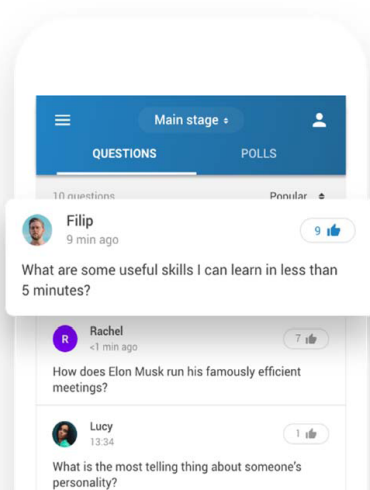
Main stage ⬍

QUESTIONS

POLLS

10 questions

Popular ⬍

Filip
9 min ago

9

What are some useful skills I can learn in less than 5 minutes?

R

Rachel
<1 min ago

7

How does Elon Musk run his famously efficient meetings?

Lucy
13:34

1

What is the most telling thing about someone's personality?